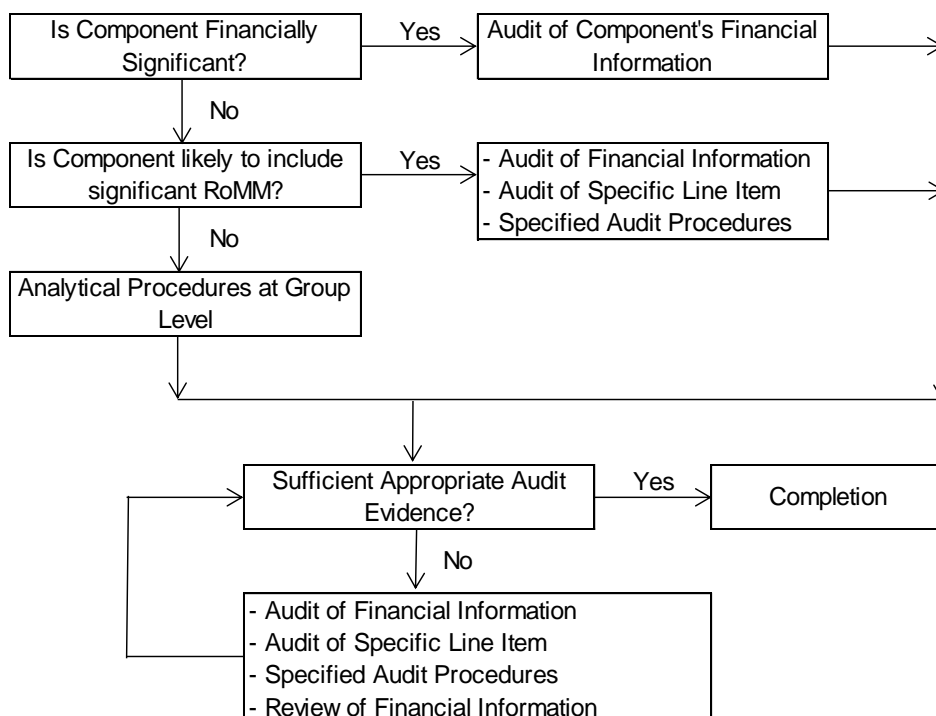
Is Component Financially Significant?

Yes

Audit of Component's Financial Information

No

Is Component likely to include significant RoMM?

Yes

- Audit of Financial Information
- Audit of Specific Line Item
- Specified Audit Procedures

No

Analytical Procedures at Group Level

Sufficient Appropriate Audit Evidence?

Yes

Completion

No

- Audit of Financial Information
- Audit of Specific Line Item
- Specified Audit Procedures
- Review of Financial Information